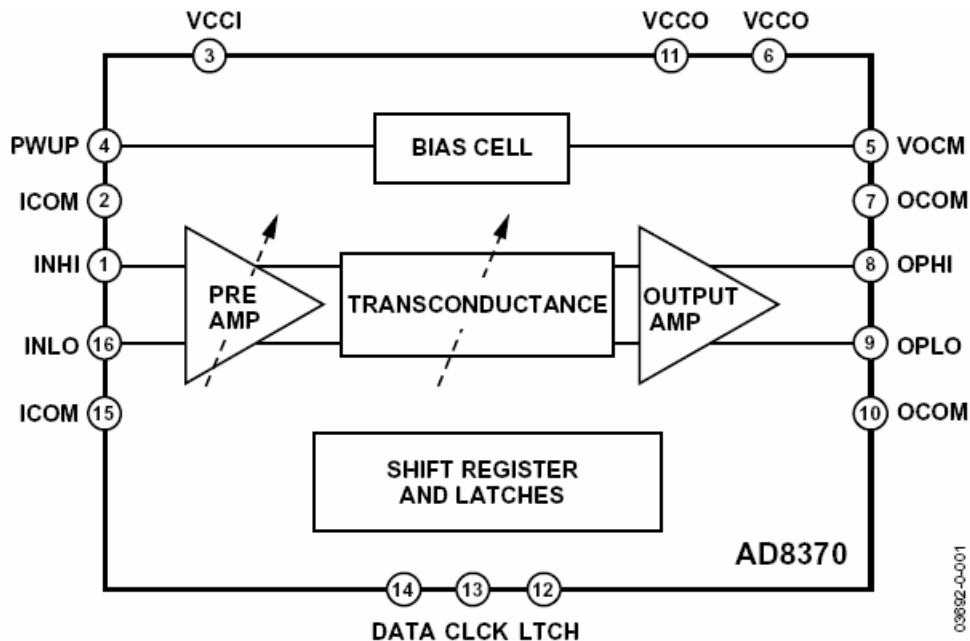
VCCI
3
VCCO
11
VCCO
6

PWUP 4
BIAS CELL
5 VOCM

ICOM 2
7 OCOM

INHI 1
PRE AMP
TRANSCONDUCTANCE
OUTPUT AMP
8 OPHI

INLO 16
9 OPLO

ICOM 15
10 OCOM

SHIFT REGISTER AND LATCHES

AD8370

14 13 12
DATA CLCK LTCH

03692-0-001